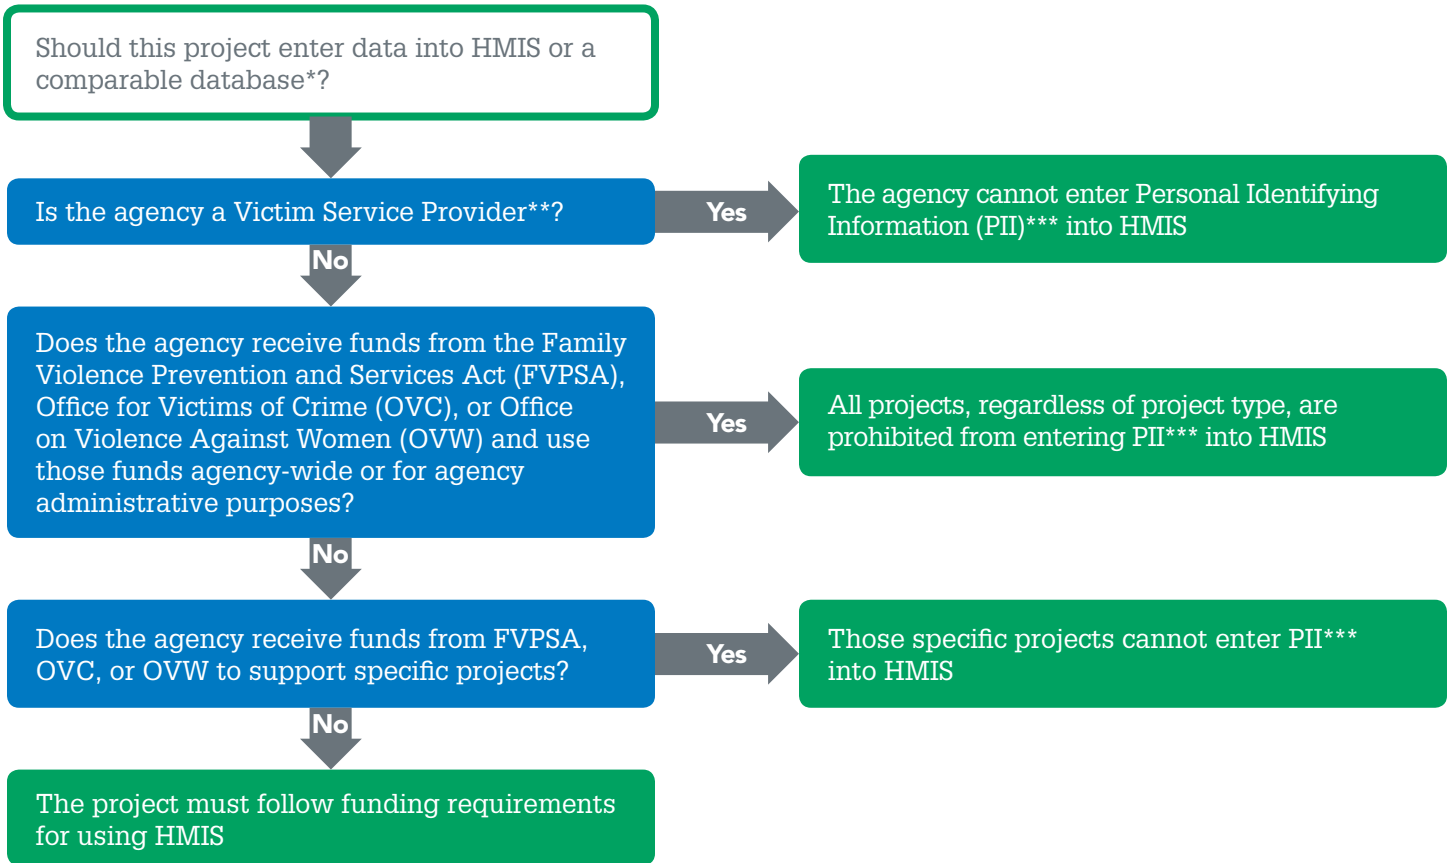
Should this project enter data into HMIS or a comparable database*?

Is the agency a Victim Service Provider**?

Yes

The agency cannot enter Personal Identifying Information (PII)*** into HMIS

No

Does the agency receive funds from the Family Violence Prevention and Services Act (FVPSA), Office for Victims of Crime (OVC), or Office on Violence Against Women (OVW) and use those funds agency-wide or for agency administrative purposes?

Yes

All projects, regardless of project type, are prohibited from entering PII*** into HMIS

No

Does the agency receive funds from FVPSA, OVC, or OVW to support specific projects?

Yes

Those specific projects cannot enter PII*** into HMIS

No

The project must follow funding requirements for using HMIS